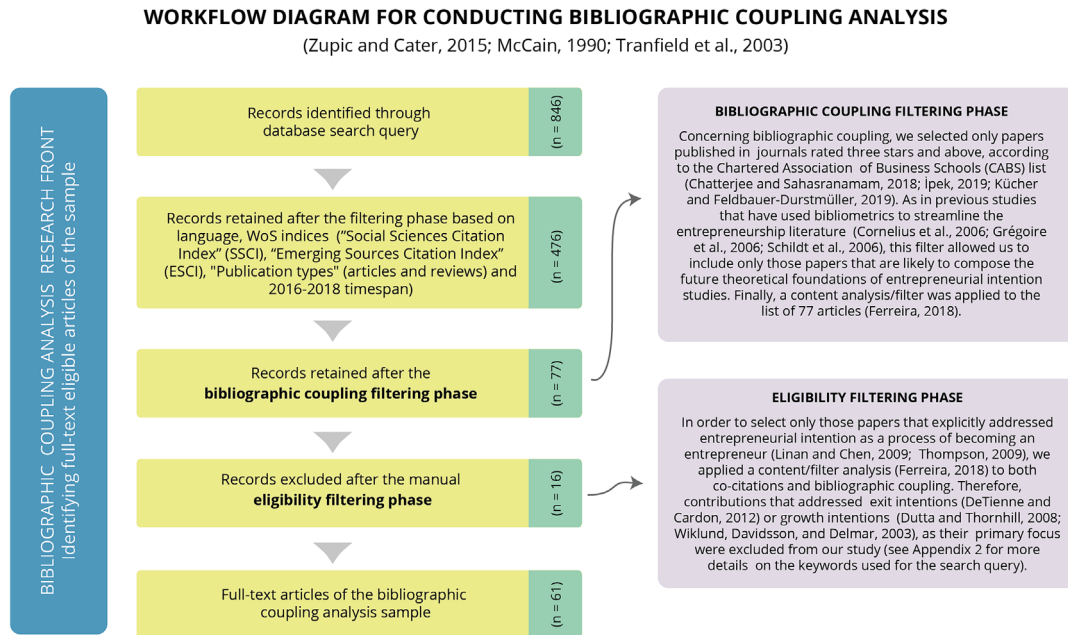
WORKFLOW DIAGRAM FOR CONDUCTING BIBLIOGRAPHIC COUPLING ANALYSIS
(Zupic and Cater, 2015; McCain, 1990; Tranfield et al., 2003)

BIBLIOGRAPHIC COUPLING ANALYSIS RESEARCH FRONT
Identifying full-text eligible articles of the sample

Records identified through database search query
(n = 846)

Records retained after the filtering phase based on language, WoS indices ("Social Sciences Citation Index" (SSCI), "Emerging Sources Citation Index" (ESCI), "Publication types" (articles and reviews) and 2016-2018 timespan)
(n = 476)

Records retained after the **bibliographic coupling filtering phase**
(n = 77)

Records excluded after the manual **eligibility filtering phase**
(n = 16)

Full-text articles of the bibliographic coupling analysis sample
(n = 61)

BIBLIOGRAPHIC COUPLING FILTERING PHASE

Concerning bibliographic coupling, we selected only papers published in journals rated three stars and above, according to the Chartered Association of Business Schools (CABS) list (Chatterjee and Sahasranamam, 2018; İpek, 2019; Kücher and Feldbauer-Durstmüller, 2019). As in previous studies that have used bibliometrics to streamline the entrepreneurship literature (Cornelius et al., 2006; Grégoire et al., 2006; Schildt et al., 2006), this filter allowed us to include only those papers that are likely to compose the future theoretical foundations of entrepreneurial intention studies. Finally, a content analysis/filter was applied to the list of 77 articles (Ferreira, 2018).

ELIGIBILITY FILTERING PHASE

In order to select only those papers that explicitly addressed entrepreneurial intention as a process of becoming an entrepreneur (Linan and Chen, 2009; Thompson, 2009), we applied a content/filter analysis (Ferreira, 2018) to both co-citations and bibliographic coupling. Therefore, contributions that addressed exit intentions (DeTienne and Cardon, 2012) or growth intentions (Dutta and Thornhill, 2008; Wiklund, Davidsson, and Delmar, 2003), as their primary focus were excluded from our study (see Appendix 2 for more details on the keywords used for the search query).